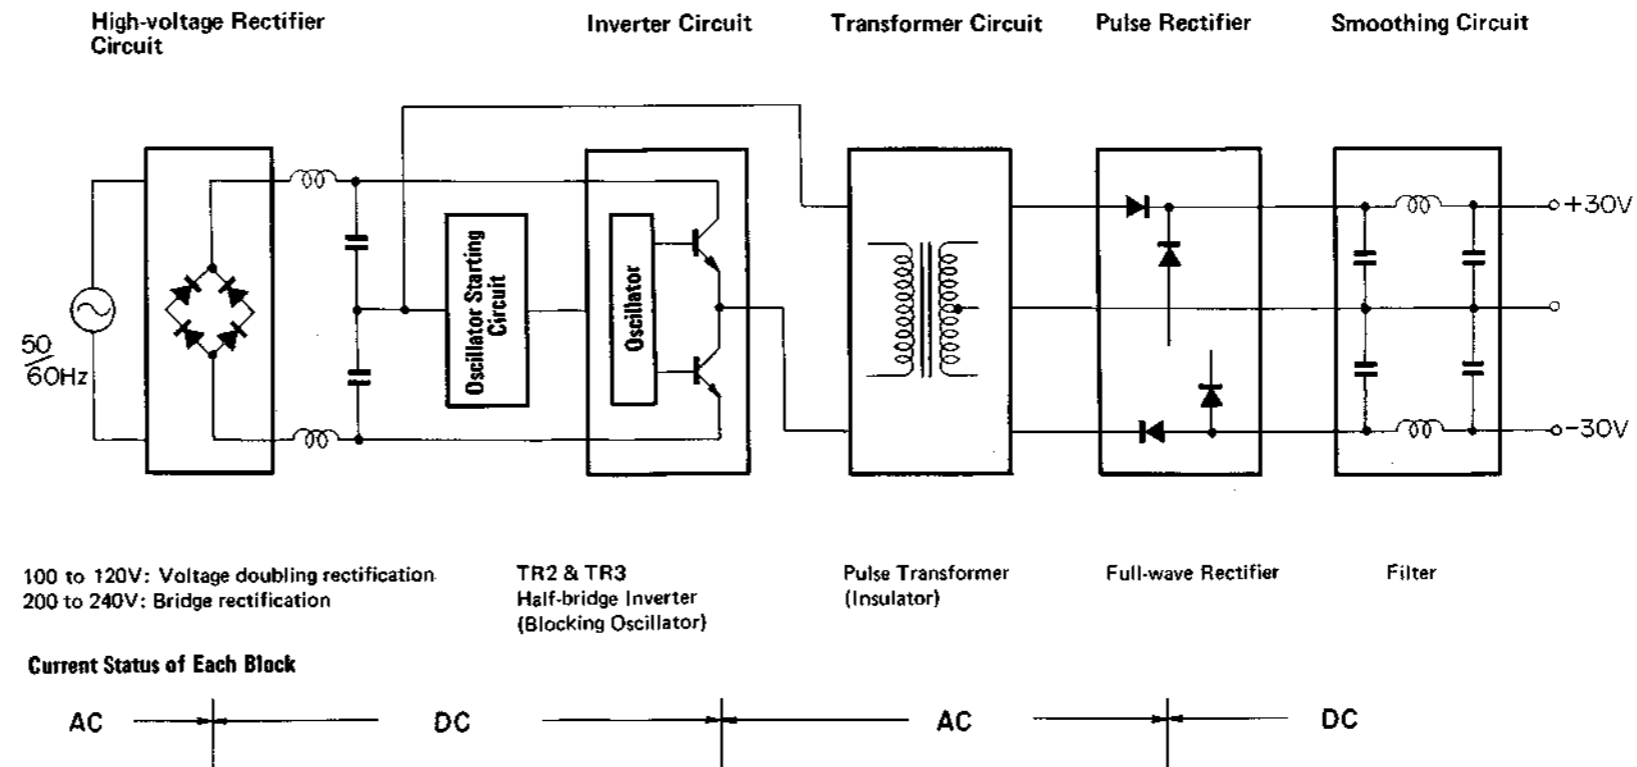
High-voltage Rectifier Circuit

Inverter Circuit

Transformer Circuit

Pulse Rectifier

Smoothing Circuit

Oscillator Starting Circuit

Oscillator

$\frac{50}{60}$Hz

+30V

-30V

100 to 120V: Voltage doubling rectification
200 to 240V: Bridge rectification

TR2 & TR3
Half-bridge Inverter
(Blocking Oscillator)

Pulse Transformer
(Insulator)

Full-wave Rectifier

Filter

Current Status of Each Block

AC

DC

AC

DC